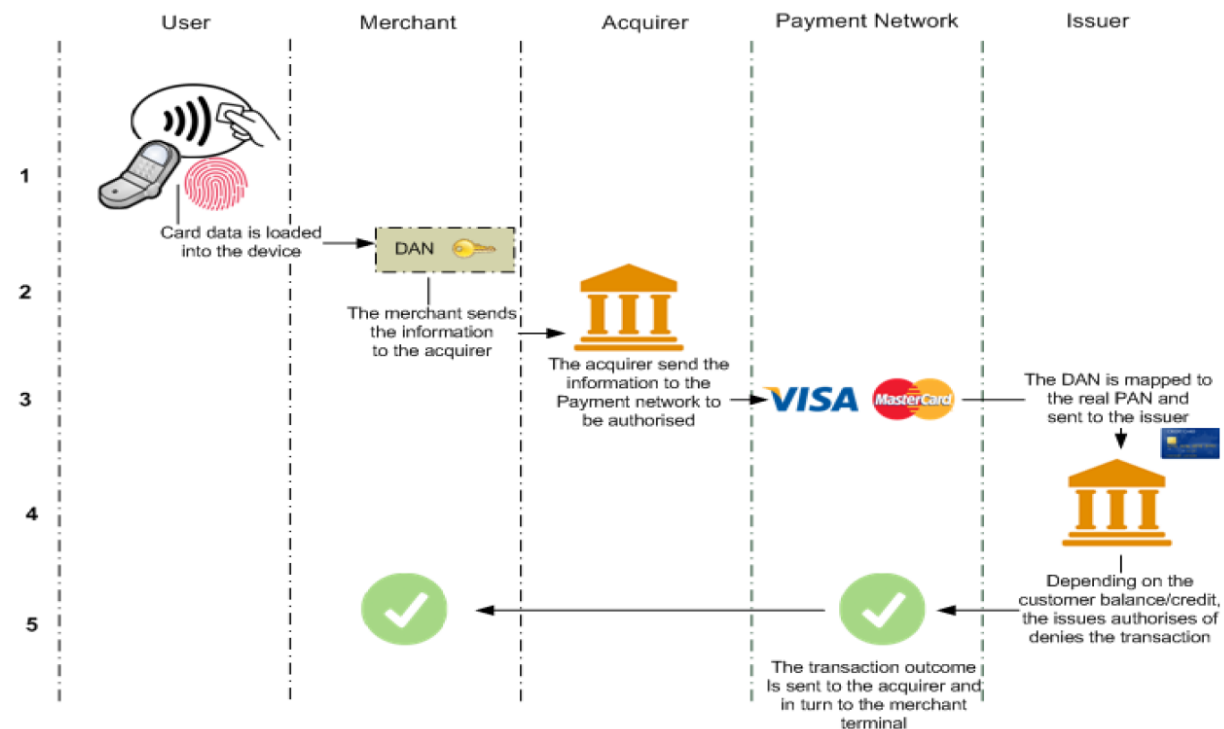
User

Merchant

Acquirer

Payment Network

Issuer

1

Card data is loaded into the device

DAN

2

The merchant sends the information to the acquirer

3

The acquirer send the information to the Payment network to be authorised

VISA

MasterCard

The DAN is mapped to the real PAN and sent to the issuer

4

5

Depending on the customer balance/credit, the issues authorises of denies the transaction

The transaction outcome Is sent to the acquirer and in turn to the merchant terminal